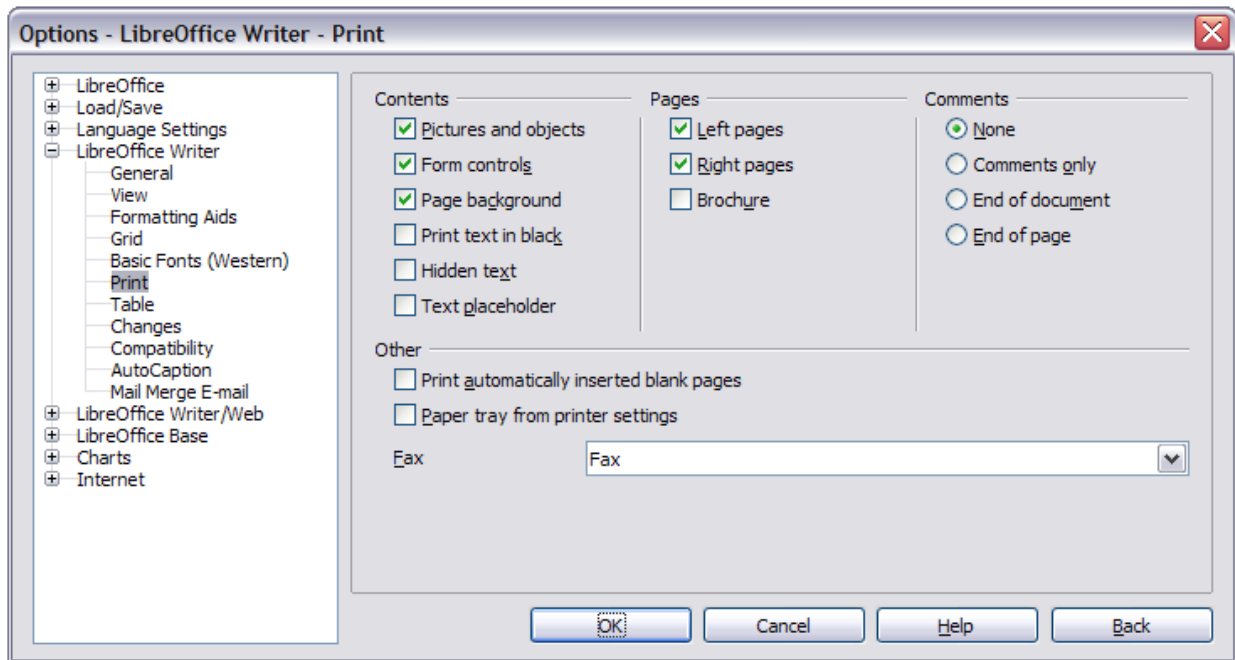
Options - LibreOffice Writer - Print

LibreOffice
Load/Save
Language Settings
LibreOffice Writer
General
View
Formatting Aids
Grid
Basic Fonts (Western)
Print
Table
Changes
Compatibility
AutoCaption
Mail Merge E-mail
LibreOffice Writer/Web
LibreOffice Base
Charts
Internet

Contents
Pictures and objects
Form controls
Page background
Print text in black
Hidden text
Text placeholder

Pages
Left pages
Right pages
Brochure

Comments
None
Comments only
End of document
End of page

Other
Print automatically inserted blank pages
Paper tray from printer settings

Fax
Fax

OK
Cancel
Help
Back